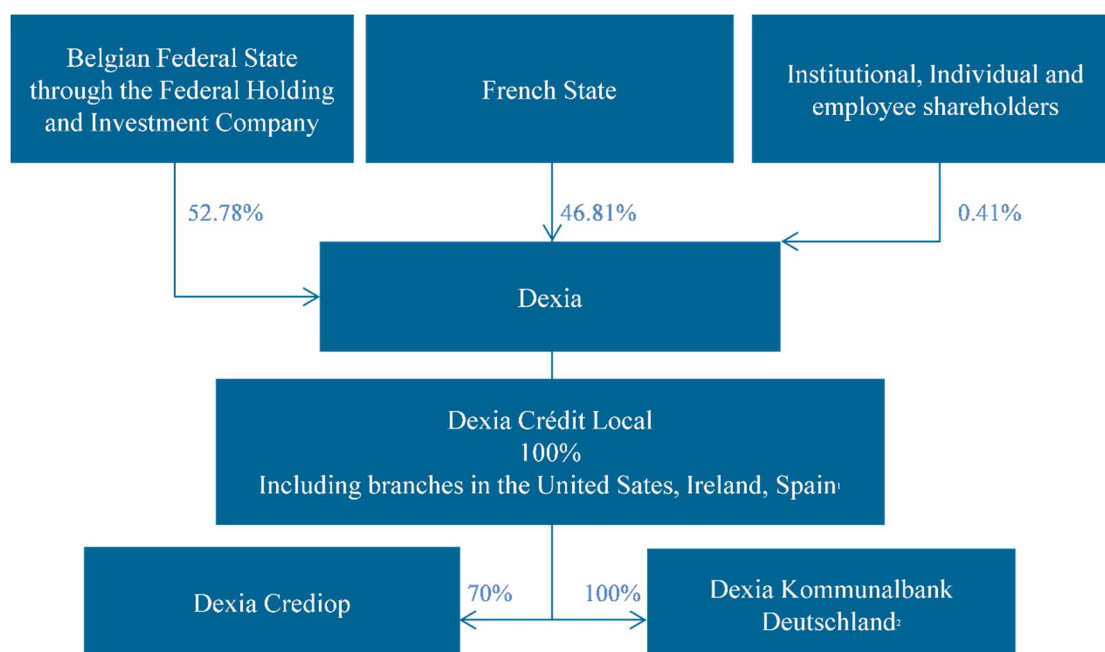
Belgian Federal State through the Federal Holding and Investment Company

French State

Institutional, Individual and employee shareholders

52.78%

46.81%

0.41%

Dexia

Dexia Crédit Local
100%
Including branches in the United Sates, Ireland, Spain$^1$

Dexia Crediop

70%

100%

Dexia Kommunalbank Deutschland$^2$